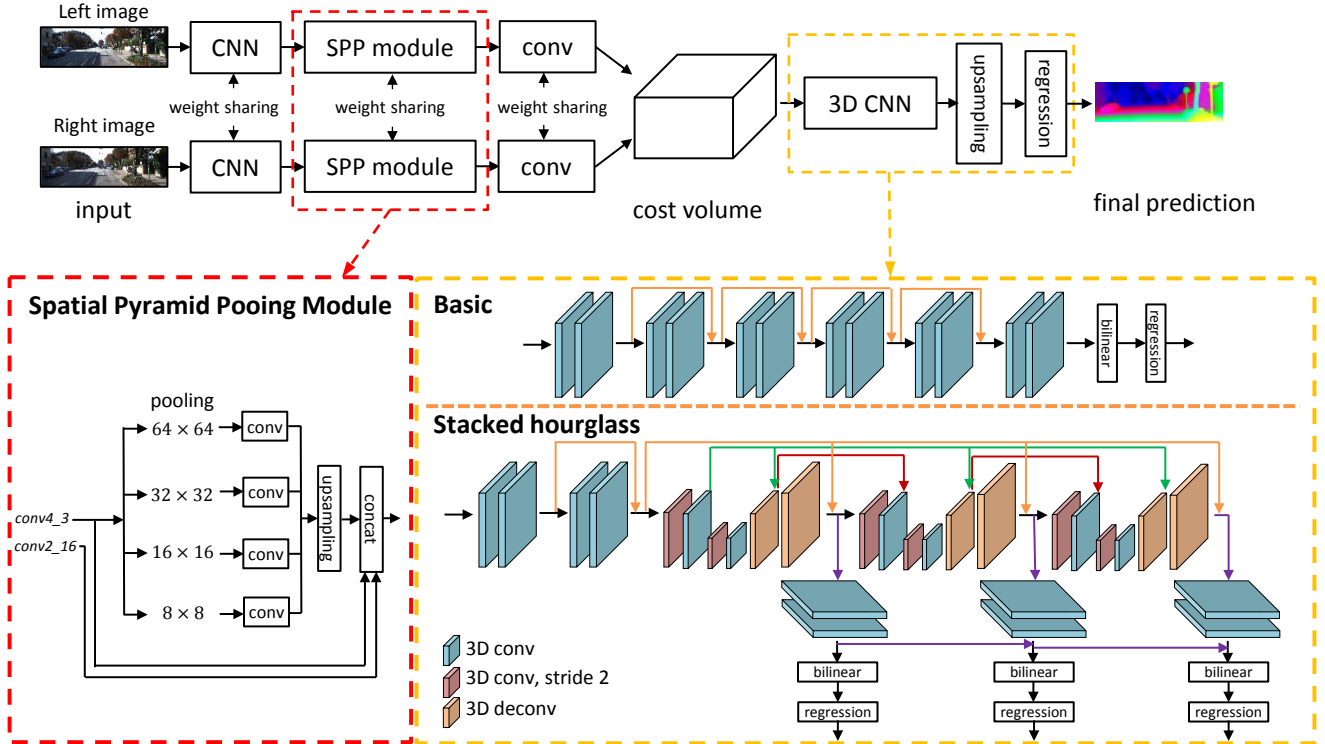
Left image

CNN

SPP module

conv

weight sharing

weight sharing

weight sharing

Right image

CNN

SPP module

conv

input

cost volume

3D CNN

upsampling

regression

final prediction

Spatial Pyramid Pooing Module

pooling

$64 \times 64$

conv

$32 \times 32$

conv

$16 \times 16$

conv

$8 \times 8$

conv

upsampling

concat

conv4_3

conv2_16

Basic

bilinear

regression

Stacked hourglass

3D conv

3D conv, stride 2

3D deconv

bilinear

regression

bilinear

regression

bilinear

regression